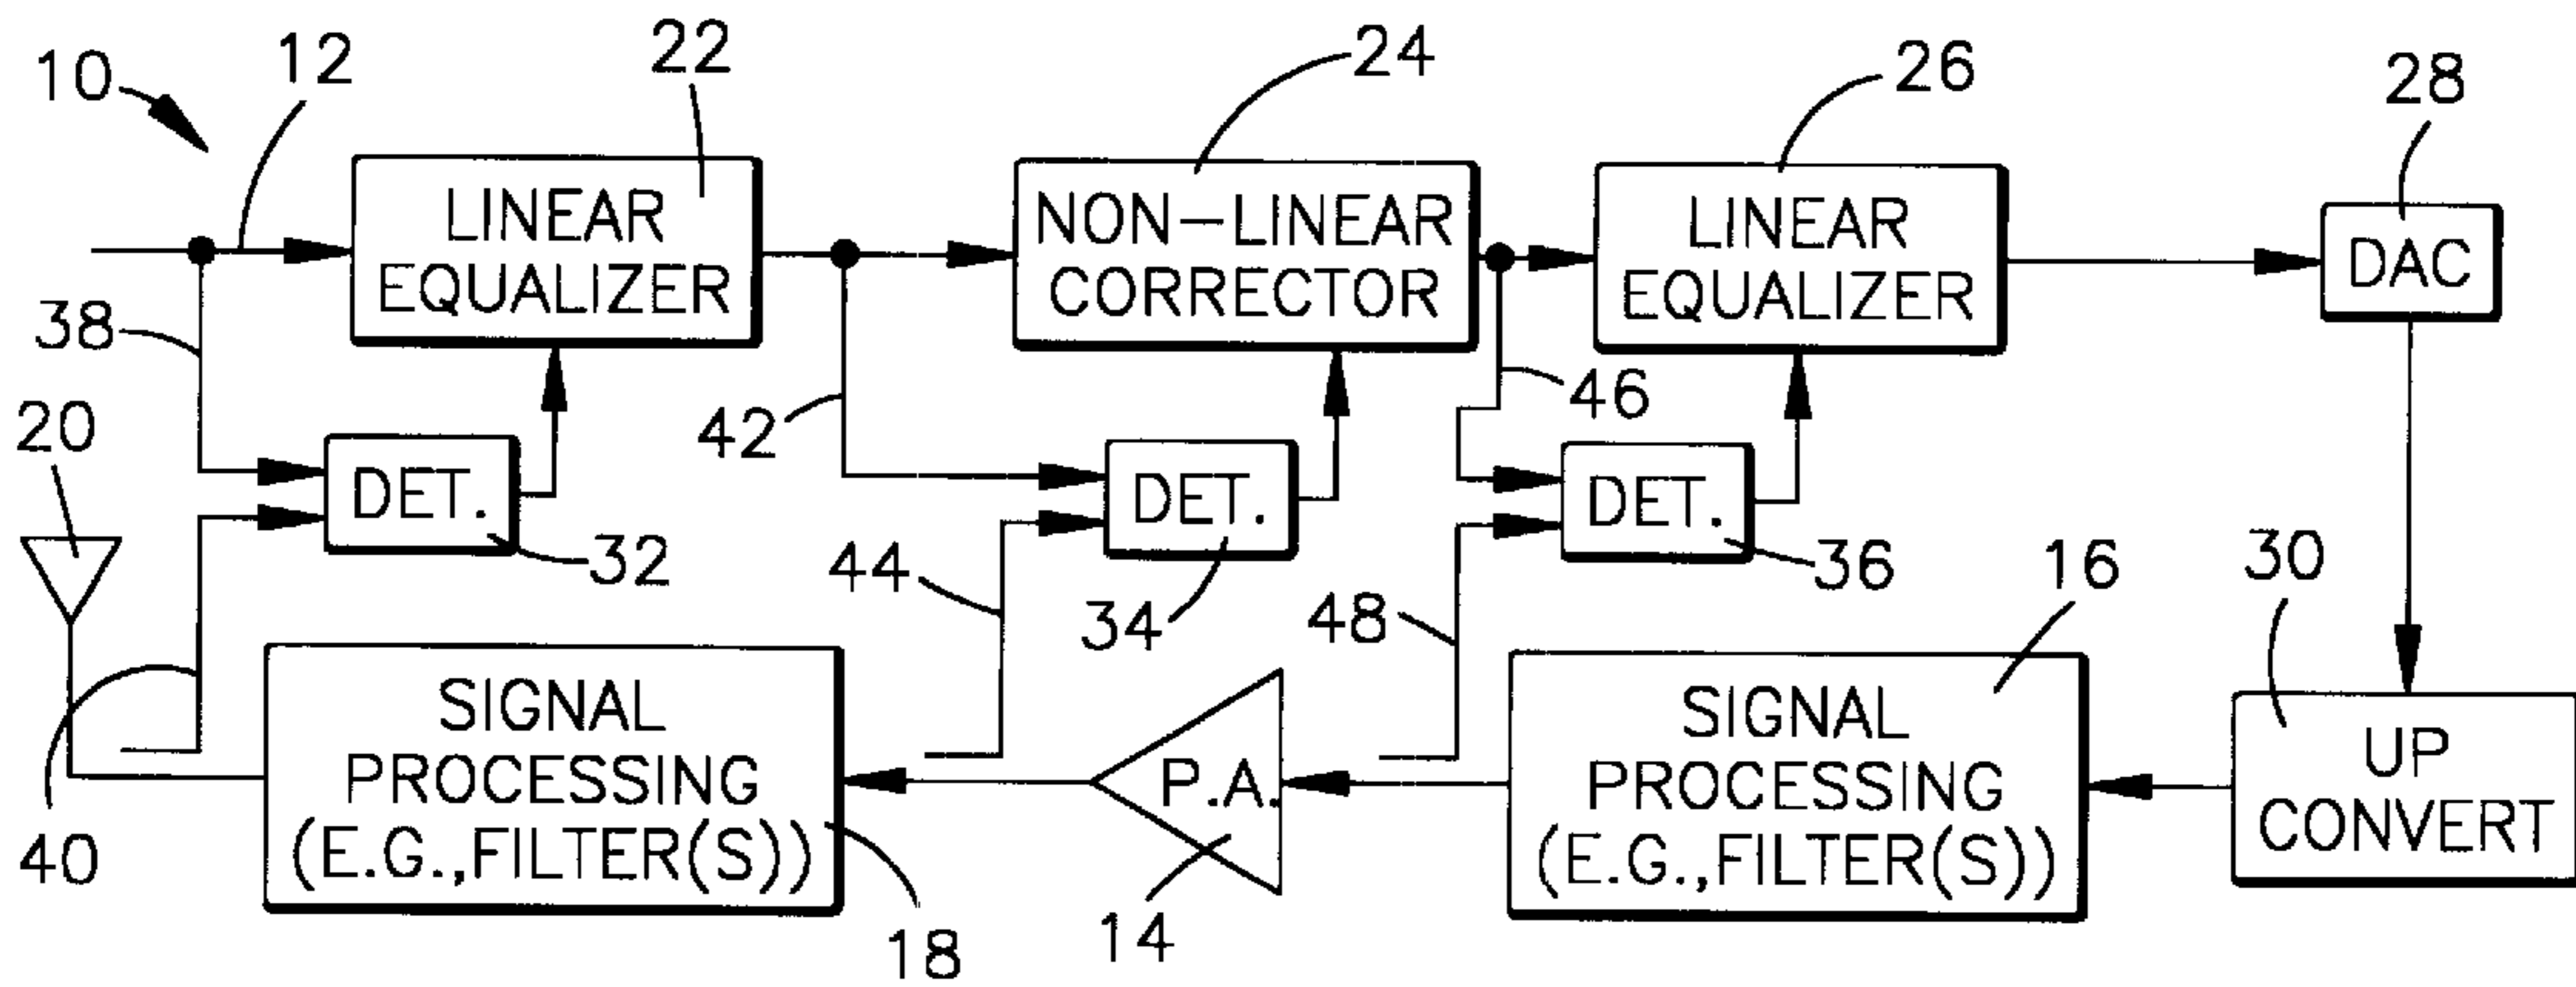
10
12
22
24
26
28
LINEAR EQUALIZER
NON-LINEAR CORRECTOR
LINEAR EQUALIZER
DAC
38
20
DET.
32
42
DET.
34
46
DET.
36
44
48
16
30
40
SIGNAL PROCESSING (E.G.,FILTER(S))
P.A.
SIGNAL PROCESSING (E.G.,FILTER(S))
UP CONVERT
18
14